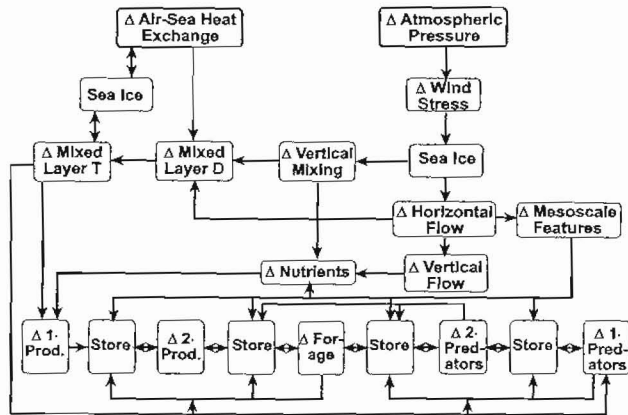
Δ Air-Sea Heat Exchange

Δ Atmospheric Pressure

Sea Ice

Δ Wind Stress

Δ Mixed Layer T

Δ Mixed Layer D

Δ Vertical Mixing

Sea Ice

Δ Horizontal Flow

Δ Mesoscale Features

Δ Nutrients

Δ Vertical Flow

Δ 1. Prod.

Store

Δ 2. Prod.

Store

Δ Forage

Store

Δ 2. Predators

Store

Δ 1. Predators